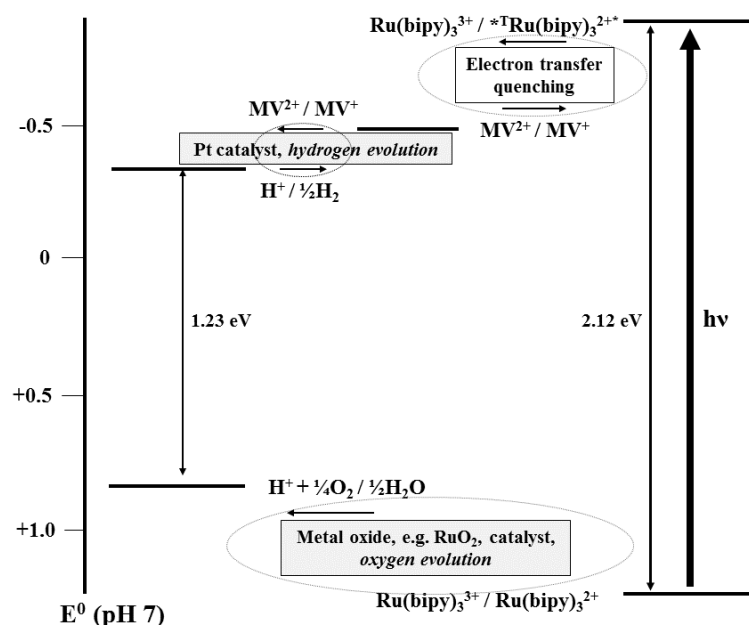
Ru(bipy)$_3^{3+}$ / *$^T$Ru(bipy)$_3^{2+*}$

Electron transfer quenching

-0.5

MV$^{2+}$ / MV$^+$

Pt catalyst, *hydrogen evolution*

MV$^{2+}$ / MV$^+$

H$^+$ / ½H$_2$

0

1.23 eV

2.12 eV

hν

+0.5

H$^+$ + ¼O$_2$ / ½H$_2$O

+1.0

Metal oxide, e.g. RuO$_2$, catalyst, *oxygen evolution*

E$^0$ (pH 7)

Ru(bipy)$_3^{3+}$ / Ru(bipy)$_3^{2+}$